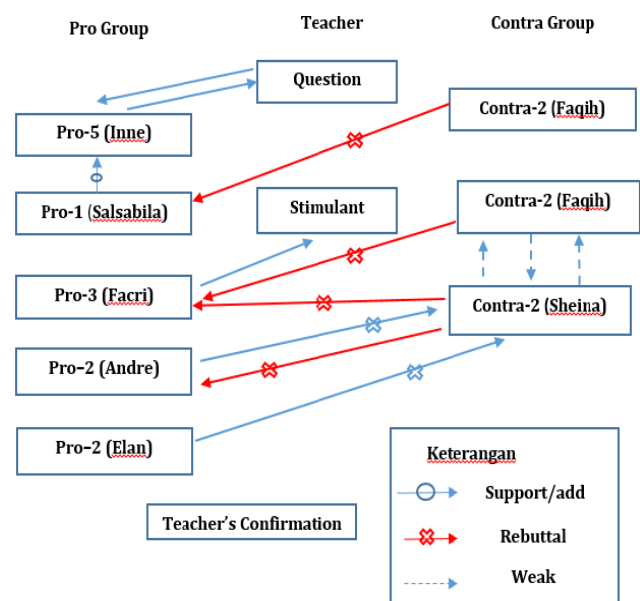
Pro Group

Teacher

Contra Group

Question

Pro-5 (Inne)

Contra-2 (Faqih)

Pro-1 (Salsabila)

Stimulant

Contra-2 (Faqih)

Pro-3 (Facri)

Contra-2 (Sheina)

Pro-2 (Andre)

Pro-2 (Elan)

Teacher's Confirmation

Keterangan

Support/add

Rebuttal

Weak